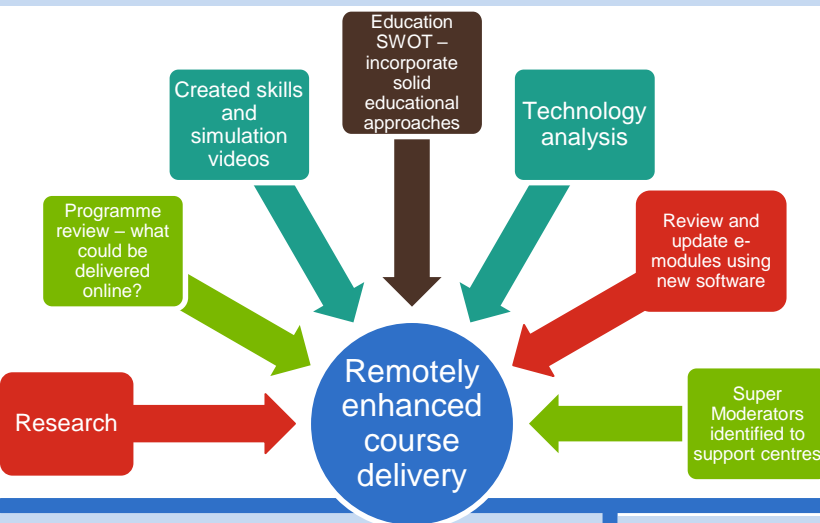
Education SWOT – incorporate solid educational approaches

Created skills and simulation videos

Technology analysis

Programme review – what could be delivered online?

Review and update e-modules using new software

Research

Remotely enhanced course delivery

Super Moderators identified to support centres